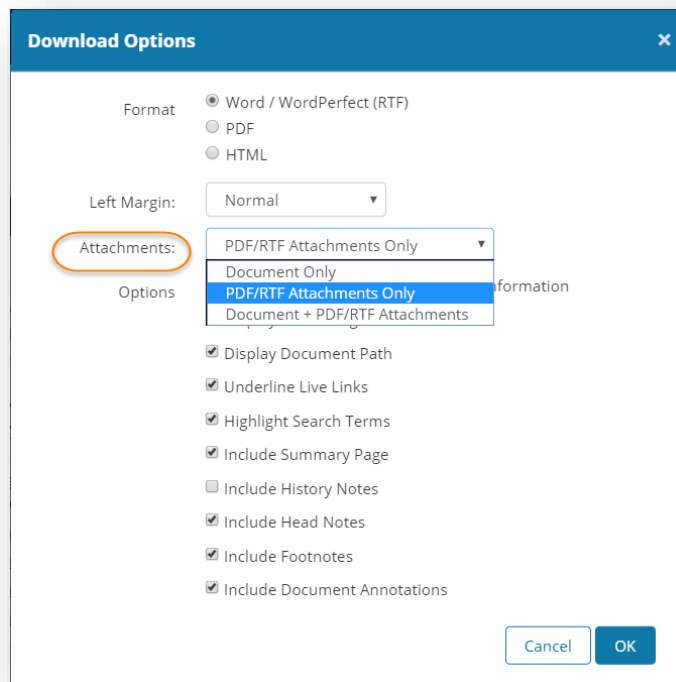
Download Options ×

Format
Word / WordPerfect (RTF)
PDF
HTML

Left Margin: Normal

Attachments: PDF/RTF Attachments Only
Document Only
PDF/RTF Attachments Only
Document + PDF/RTF Attachments

Options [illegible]formation
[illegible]
Display Document Path
Underline Live Links
Highlight Search Terms
Include Summary Page
Include History Notes
Include Head Notes
Include Footnotes
Include Document Annotations

Cancel OK